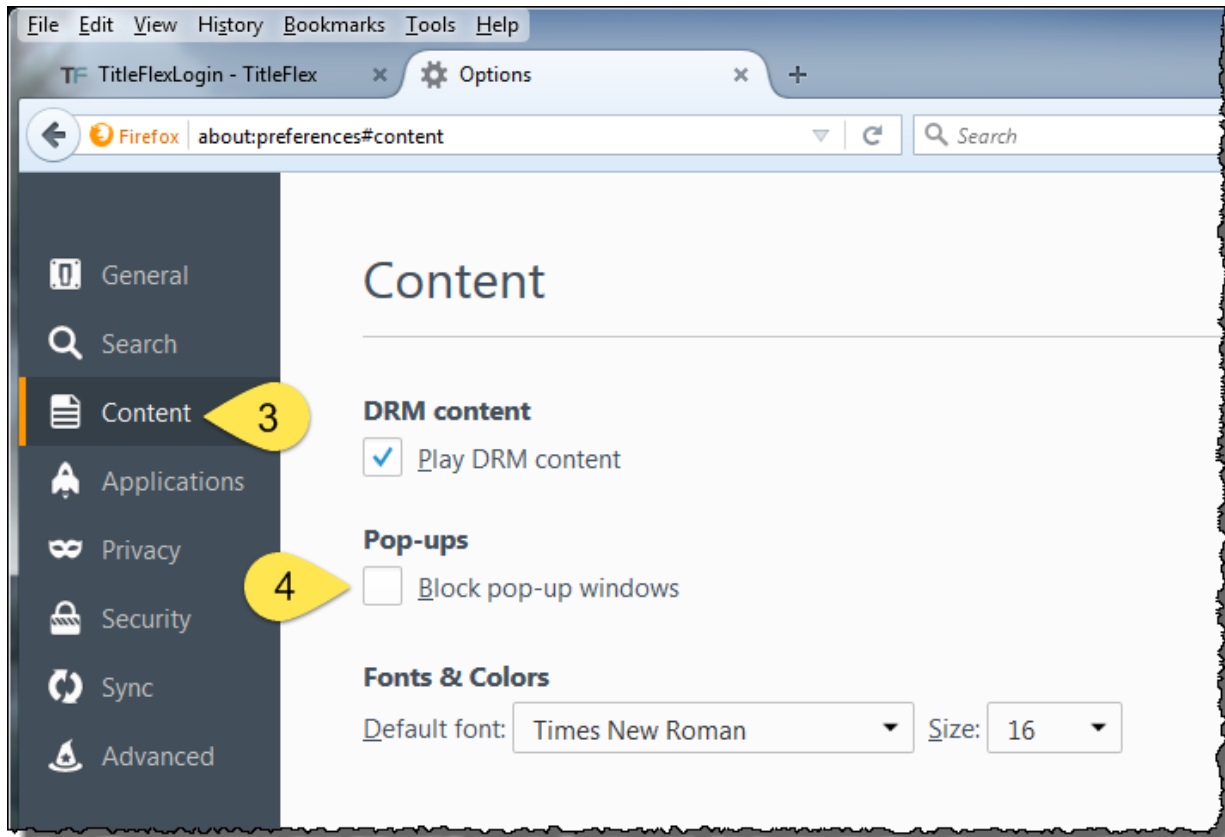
File Edit View History Bookmarks Tools Help

TF TitleFlexLogin - TitleFlex ×
Options ×
+

Firefox about:preferences#content
Search

General
Search
Content
Applications
Privacy
Security
Sync
Advanced

3

Content

DRM content
Play DRM content

Pop-ups
4
Block pop-up windows

Fonts & Colors
Default font: Times New Roman
Size: 16